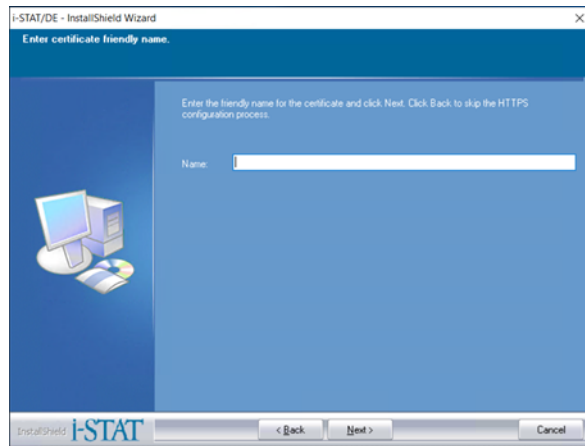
i-STAT/DE - InstallShield Wizard

Enter certificate friendly name.

Enter the friendly name for the certificate and click Next. Click Back to skip the HTTPS configuration process.

Name:

InstallShield i-STAT

< Back

Next >

Cancel